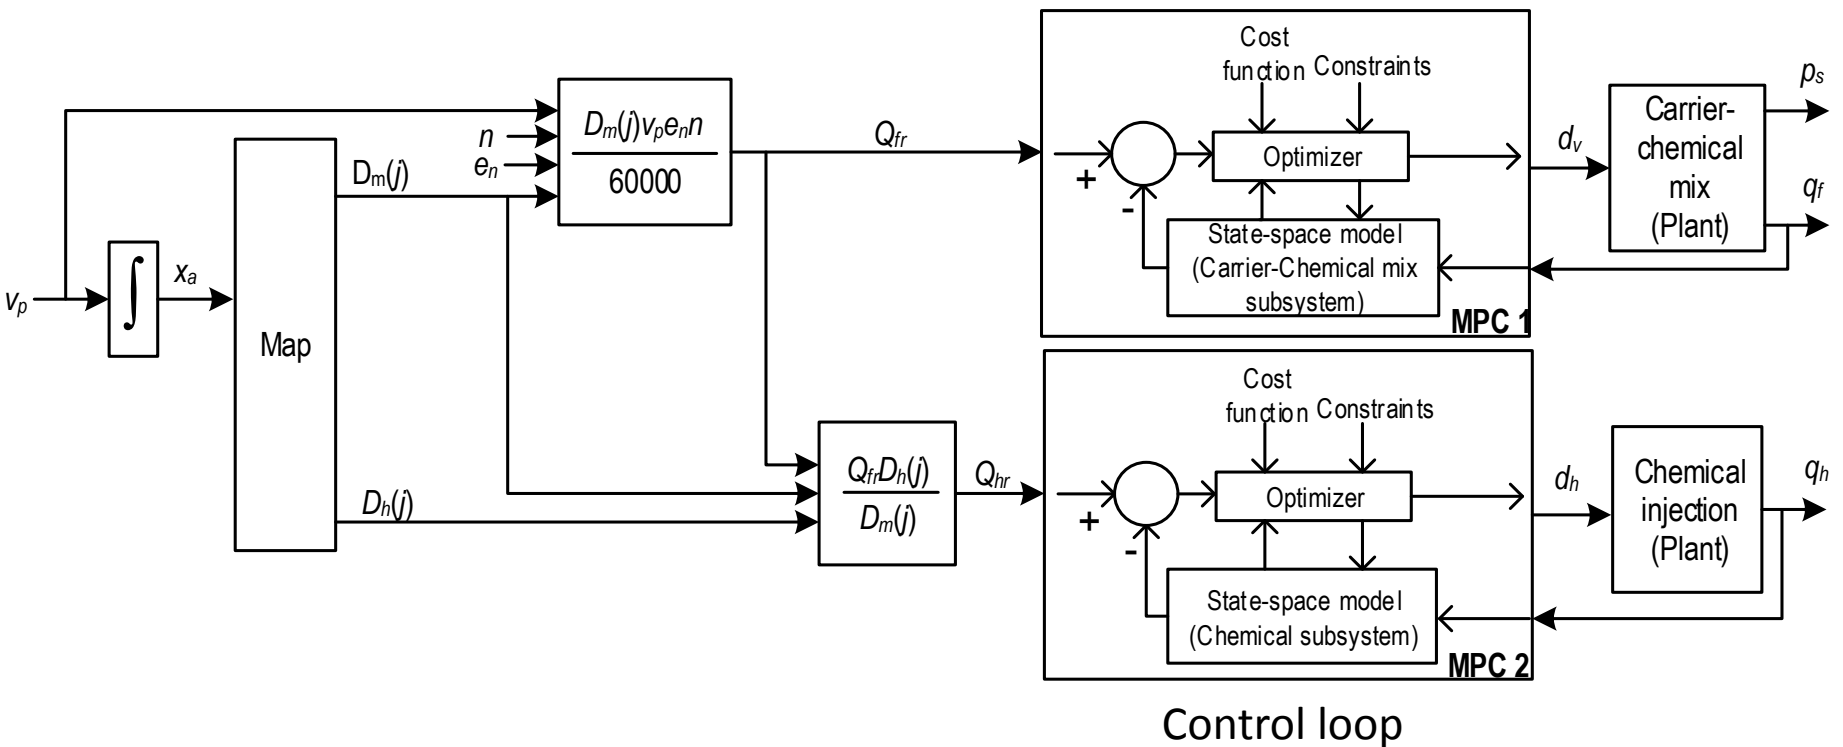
$v_p$

$\int$

$x_a$

Map

$D_m(j)$

$D_h(j)$

$n$

$e_n$

$\frac{D_m(j)v_pe_nn}{60000}$

$Q_{fr}$

$\frac{Q_{fr}D_h(j)}{D_m(j)}$

$Q_{hr}$

Cost function

Constraints

+

-

Optimizer

State-space model (Carrier-Chemical mix subsystem)

MPC 1

$d_v$

Carrier-chemical mix (Plant)

$p_s$

$q_f$

Cost function

Constraints

+

-

Optimizer

State-space model (Chemical subsystem)

MPC 2

$d_h$

Chemical injection (Plant)

$q_h$

Control loop